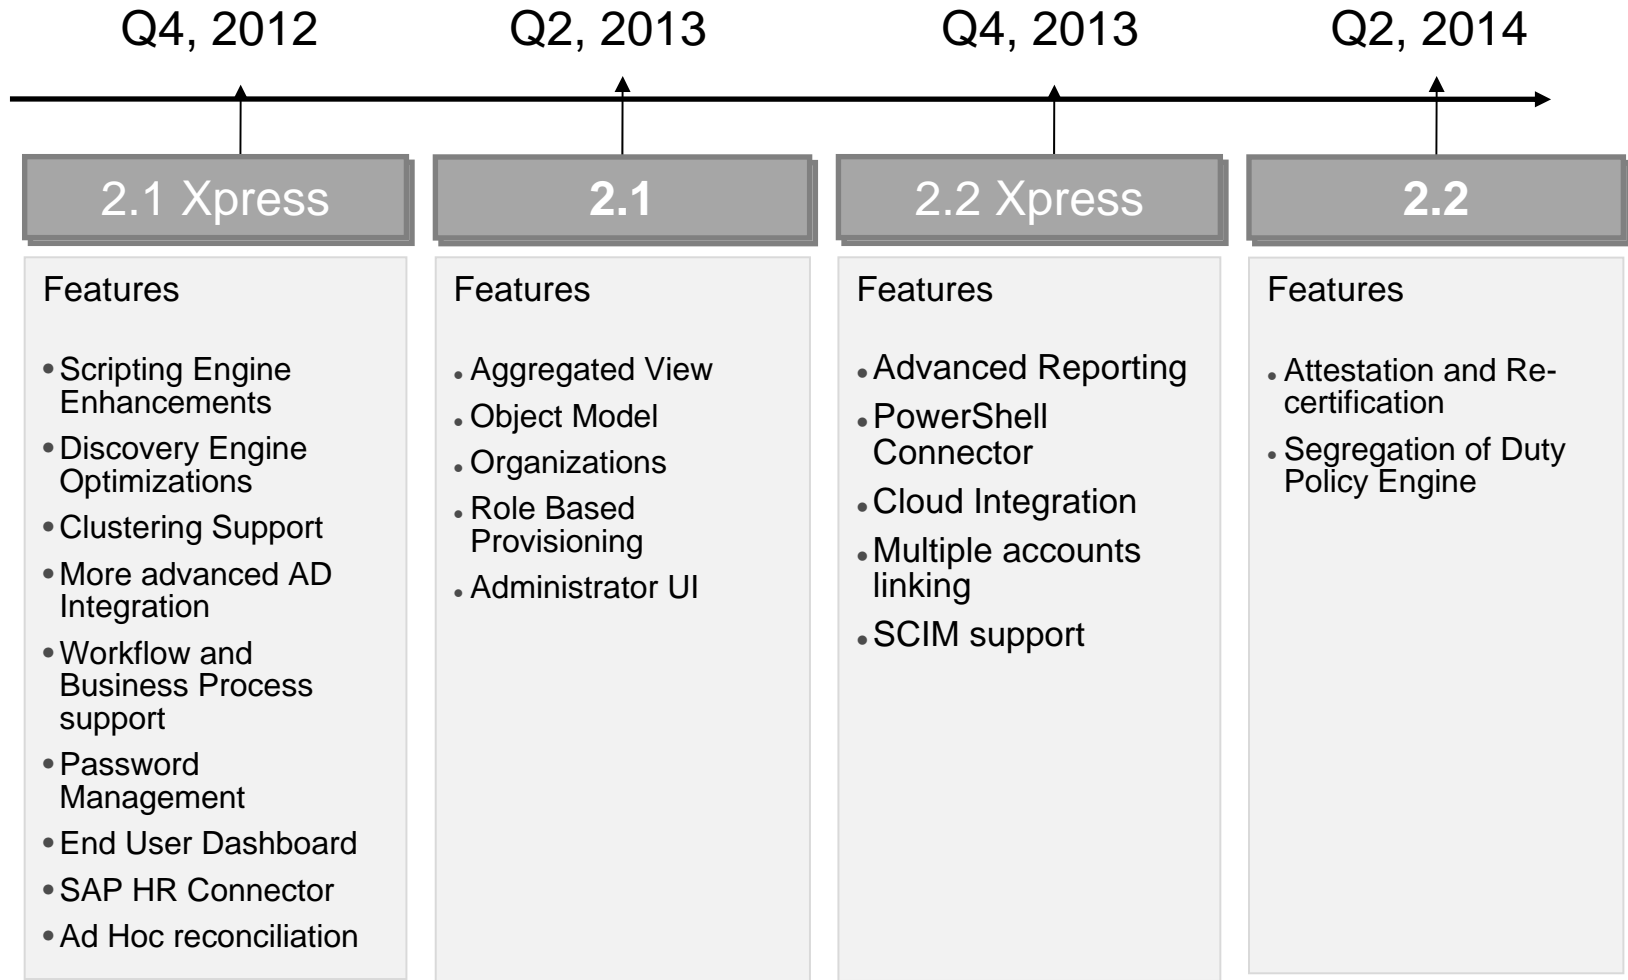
Q4, 2012

Q2, 2013

Q4, 2013

Q2, 2014

2.1 Xpress

Features

- Scripting Engine Enhancements
- Discovery Engine Optimizations
- Clustering Support
- More advanced AD Integration
- Workflow and Business Process support
- Password Management
- End User Dashboard
- SAP HR Connector
- Ad Hoc reconciliation

2.1

Features

- Aggregated View
- Object Model
- Organizations
- Role Based Provisioning
- Administrator UI

2.2 Xpress

Features

- Advanced Reporting
- PowerShell Connector
- Cloud Integration
- Multiple accounts linking
- SCIM support

2.2

Features

- Attestation and Re-certification
- Segregation of Duty Policy Engine